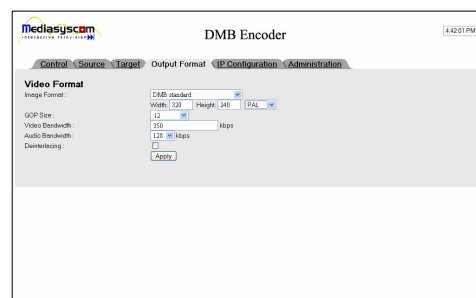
Mediasyscom
interactive television

DMB Encoder

4:42:01 PM

Control | Source | Target | Output Format | IP Configuration | Administration

Video Format

Image Format : DMB standard
Width: 320 Height: 240 PAL
GOP Size : 12
Video Bandwidth : 350 kbps
Audio Bandwidth : 128 kbps
Deinterlacing :
Apply